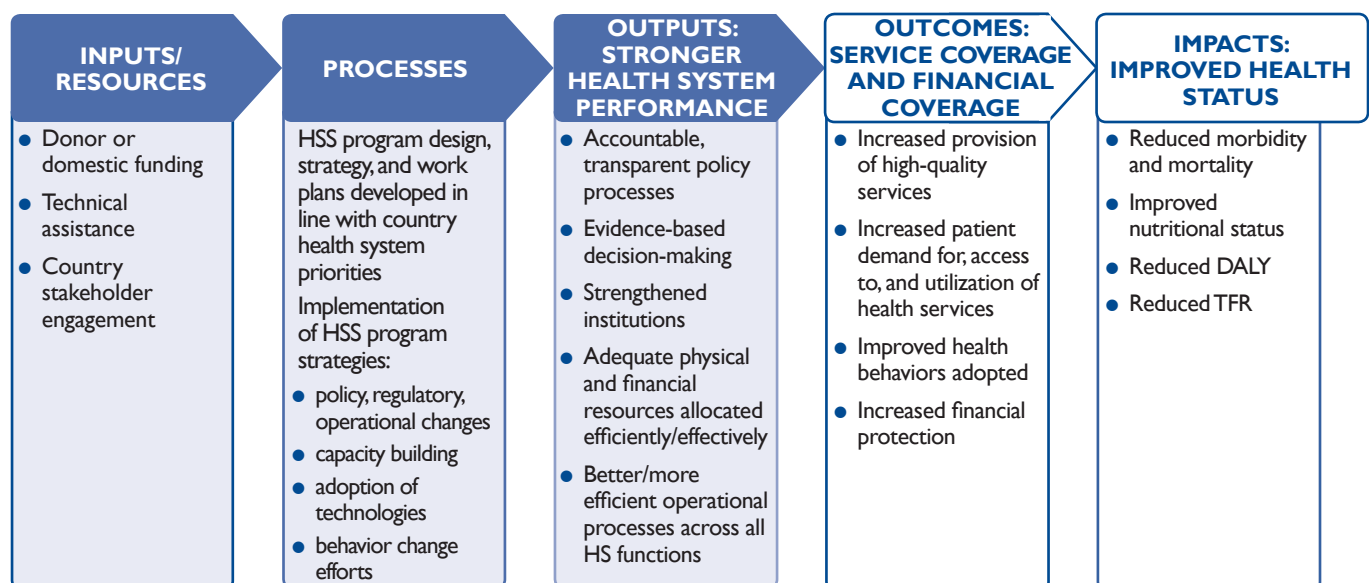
INPUTS/ RESOURCES

- Donor or domestic funding
- Technical assistance
- Country stakeholder engagement

PROCESSES

HSS program design, strategy, and work plans developed in line with country health system priorities

Implementation of HSS program strategies:

- policy, regulatory, operational changes
- capacity building
- adoption of technologies
- behavior change efforts

OUTPUTS: STRONGER HEALTH SYSTEM PERFORMANCE

- Accountable, transparent policy processes
- Evidence-based decision-making
- Strengthened institutions
- Adequate physical and financial resources allocated efficiently/effectively
- Better/more efficient operational processes across all HS functions

OUTCOMES: SERVICE COVERAGE AND FINANCIAL COVERAGE

- Increased provision of high-quality services
- Increased patient demand for, access to, and utilization of health services
- Improved health behaviors adopted
- Increased financial protection

IMPACTS: IMPROVED HEALTH STATUS

- Reduced morbidity and mortality
- Improved nutritional status
- Reduced DALY
- Reduced TFR